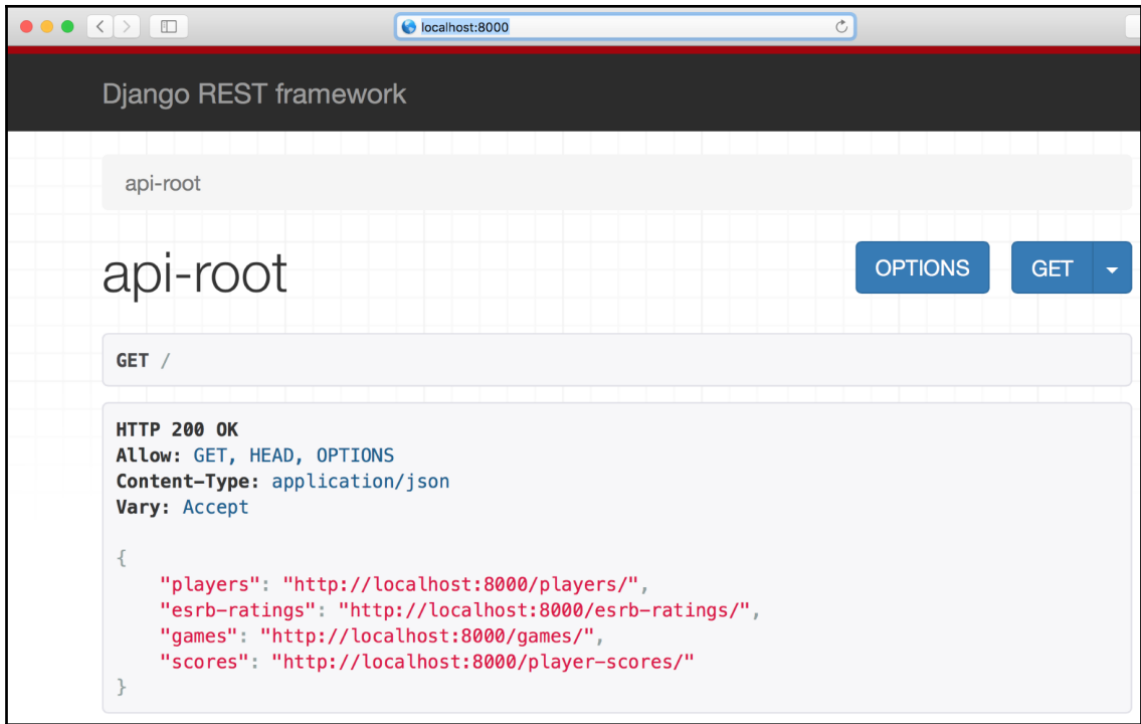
localhost:8000

Django REST framework

api-root

api-root

OPTIONS

GET

GET /

HTTP 200 OK
Allow: GET, HEAD, OPTIONS
Content-Type: application/json
Vary: Accept

{
    "players": "http://localhost:8000/players/",
    "esrb-ratings": "http://localhost:8000/esrb-ratings/",
    "games": "http://localhost:8000/games/",
    "scores": "http://localhost:8000/player-scores/"
}